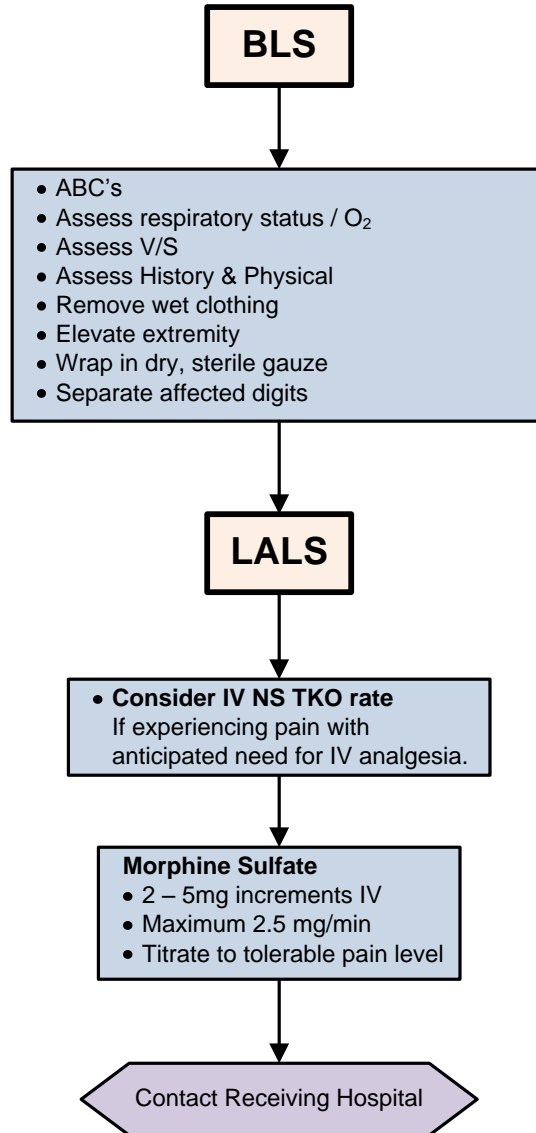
BLS

- ABC's
- Assess respiratory status / $O_2$
- Assess V/S
- Assess History & Physical
- Remove wet clothing
- Elevate extremity
- Wrap in dry, sterile gauze
- Separate affected digits

LALS

- **Consider IV NS TKO rate**
If experiencing pain with anticipated need for IV analgesia.

**Morphine Sulfate**
- 2 – 5mg increments IV
- Maximum 2.5 mg/min
- Titrate to tolerable pain level

Contact Receiving Hospital